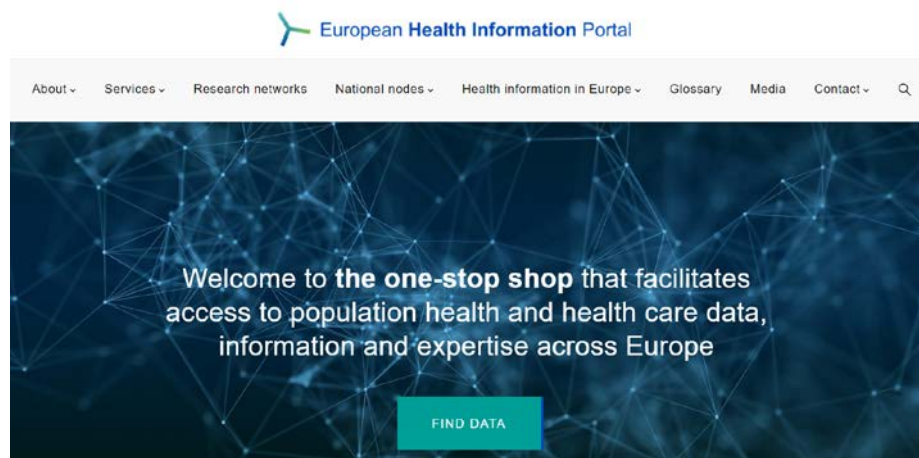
European Health Information Portal

About ⌄ Services ⌄ Research networks National nodes ⌄ Health information in Europe ⌄ Glossary Media Contact ⌄

Welcome to the one-stop shop that facilitates access to population health and health care data, information and expertise across Europe

FIND DATA